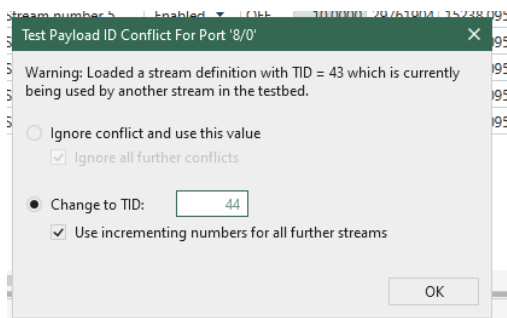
Stream number 5 | Enabled ▼ | OFF | 10.0000 | 29761904 | 15238095

Test Payload ID Conflict For Port '8/0'

Warning: Loaded a stream definition with TID = 43 which is currently being used by another stream in the testbed.

Ignore conflict and use this value

Ignore all further conflicts

Change to TID: 44

Use incrementing numbers for all further streams

OK